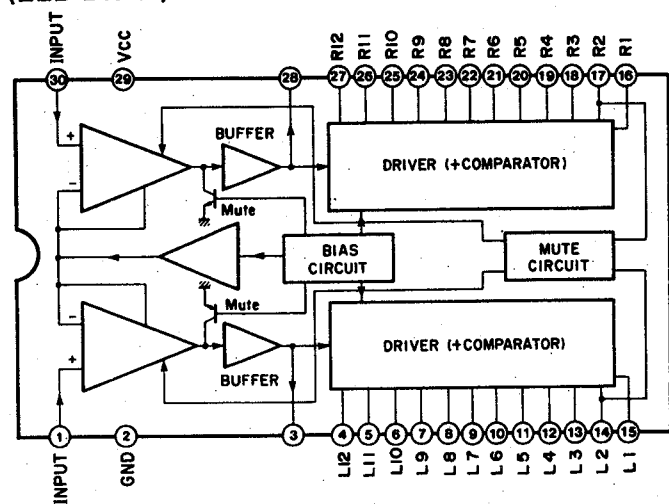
INPUT
30
VCC
29
28
R12 27
R11 26
R10 25
R9 24
R8 23
R7 22
R6 21
R5 20
R4 19
R3 18
R2 17
R1 16

+
−
BUFFER
Mute
DRIVER (+COMPARATOR)

BIAS CIRCUIT
MUTE CIRCUIT

Mute
−
+
BUFFER
DRIVER (+COMPARATOR)

1
INPUT
2
GND
3
4 L12
5 L11
6 L10
7 L9
8 L8
9 L7
10 L6
11 L5
12 L4
13 L3
14 L2
15 L1